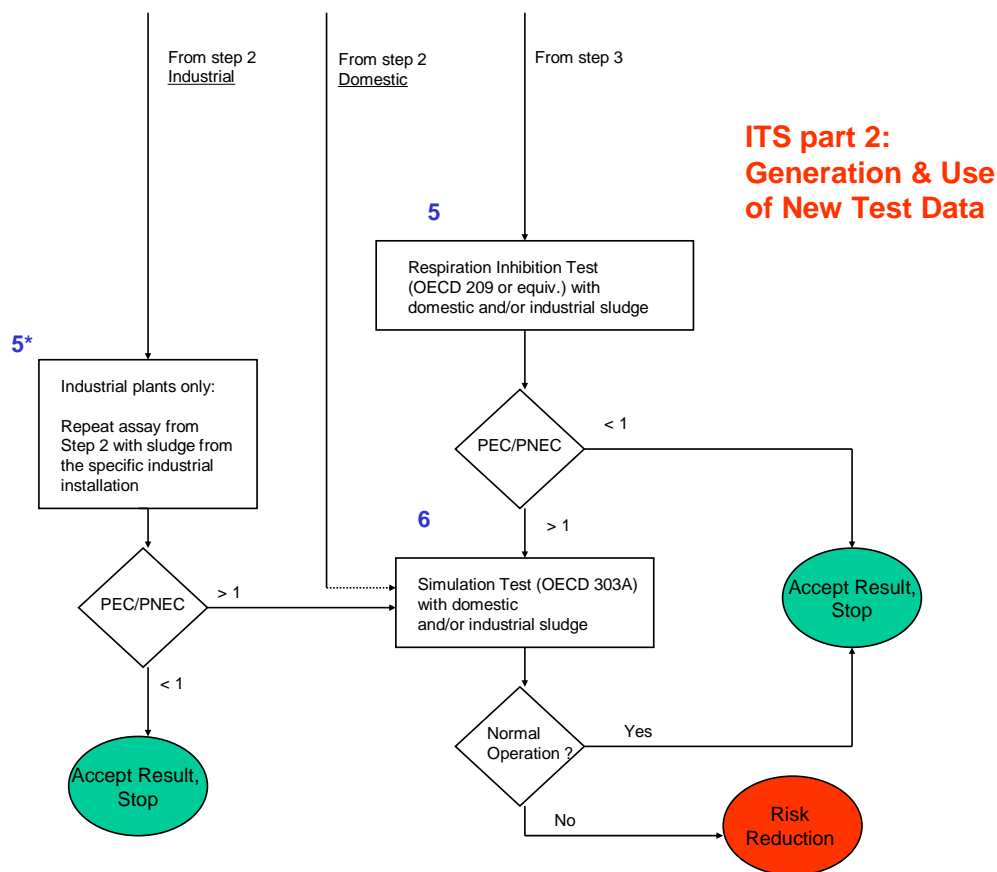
From step 2 Industrial

From step 2 Domestic

From step 3

ITS part 2: Generation & Use of New Test Data

5

Respiration Inhibition Test (OECD 209 or equiv.) with domestic and/or industrial sludge

5*

Industrial plants only:

Repeat assay from Step 2 with sludge from the specific industrial installation

PEC/PNEC

< 1

6

> 1

PEC/PNEC

> 1

Simulation Test (OECD 303A) with domestic and/or industrial sludge

Accept Result, Stop

< 1

Normal Operation ?

Yes

Accept Result, Stop

No

Risk Reduction